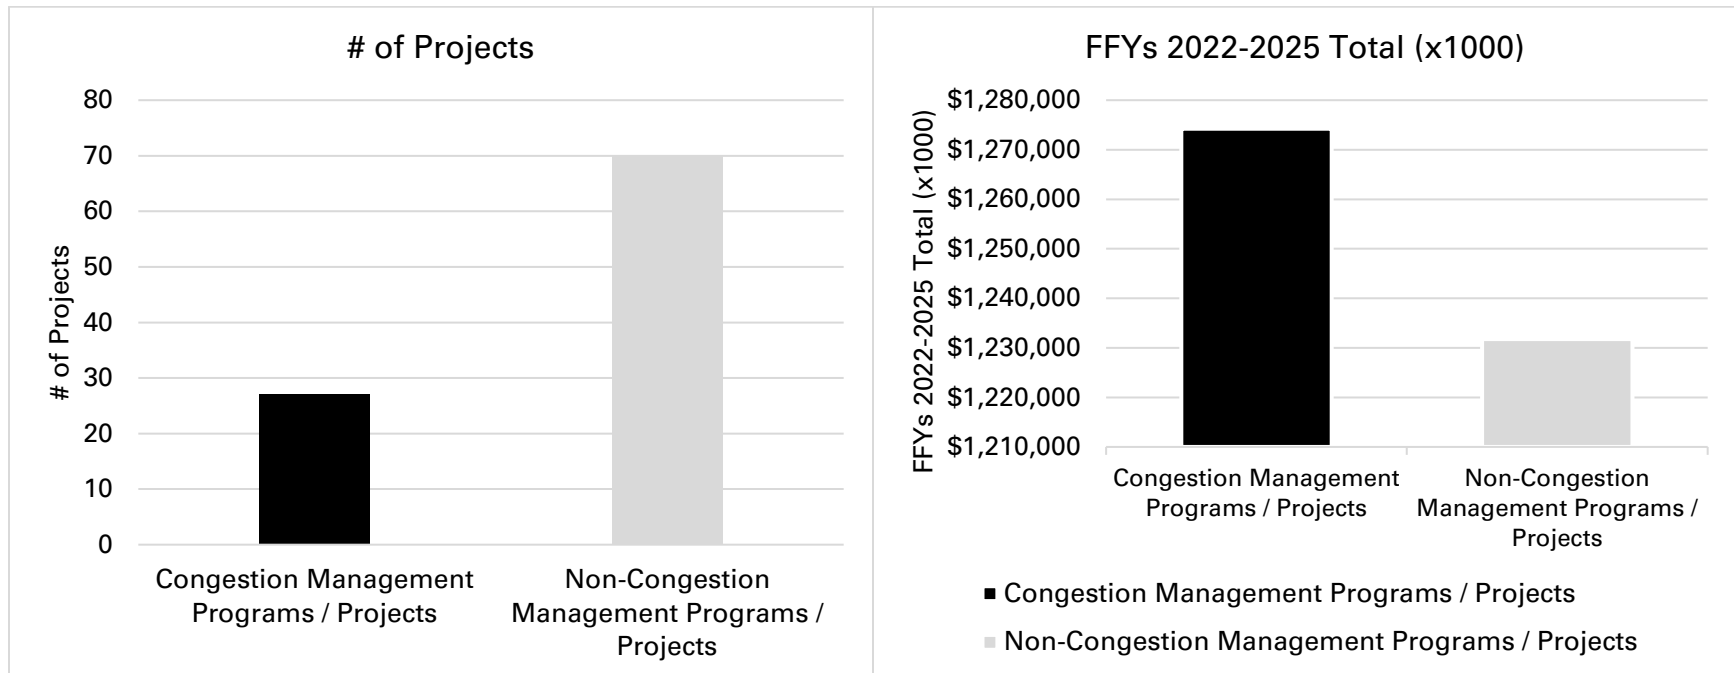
# of Projects

# of Projects

80
70
60
50
40
30
20
10
0

Congestion Management Programs / Projects

Non-Congestion Management Programs / Projects

FFYs 2022-2025 Total (x1000)

FFYs 2022-2025 Total (x1000)

$1,280,000
$1,270,000
$1,260,000
$1,250,000
$1,240,000
$1,230,000
$1,220,000
$1,210,000

Congestion Management Programs / Projects

Non-Congestion Management Programs / Projects

Congestion Management Programs / Projects

Non-Congestion Management Programs / Projects